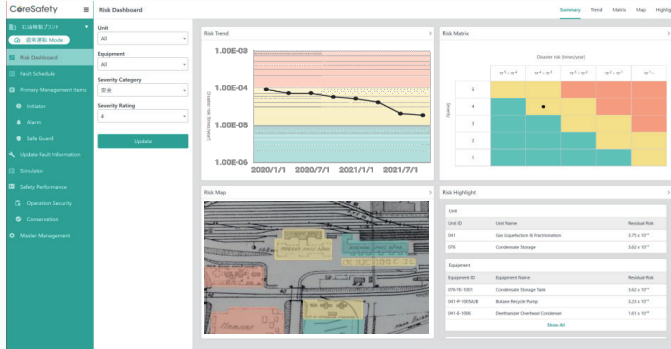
CoreSafety

Risk Dashboard

Summary Trend Matrix Map Highlig

石油精製プラント
通常運転 Mode

Risk Dashboard
Fault Schedule
Primary Management Items
Initiator
Alarm
Safe Guard
Update Fault Information
Simulator
Safety Performance
Operation Security
Conservation
Master Management

Unit
All
Equipment
All
Severity Category
安全
Severity Rating
4
Update

Risk Trend

1.0E-03
1.0E-04
1.0E-05
1.0E-06
2020/1/1 2020/7/1 2021/1/1 2021/7/1

Risk Matrix

Disaster risk (times/year)

| | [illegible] | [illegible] | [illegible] | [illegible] | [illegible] |
|---|---|---|---|---|---|
| 5 | | | | | |
| 4 | | | | | |
| 3 | | | | | |
| 2 | | | | | |
| 1 | | | | | |

Risk Map

Risk Highlight

Unit

| Unit ID | Unit Name | Residual Risk |
|---|---|---|
| 041 | Gas liquefaction & Fractionation | $3.75 \times 10^{-4}$ |
| 076 | Condensate Storage | $3.62 \times 10^{-4}$ |

Equipment

| Equipment ID | Equipment Name | Residual Risk |
|---|---|---|
| 076-TK-1001 | Condensate Storage Tank | $3.75 \times 10^{-4}$ |
| 041-P-1005A/B | Butane Recycle Pump | $3.23 \times 10^{-4}$ |
| 041-E-1006 | Deethanizer Overhead Condenser | $1.61 \times 10^{-4}$ |

Show All